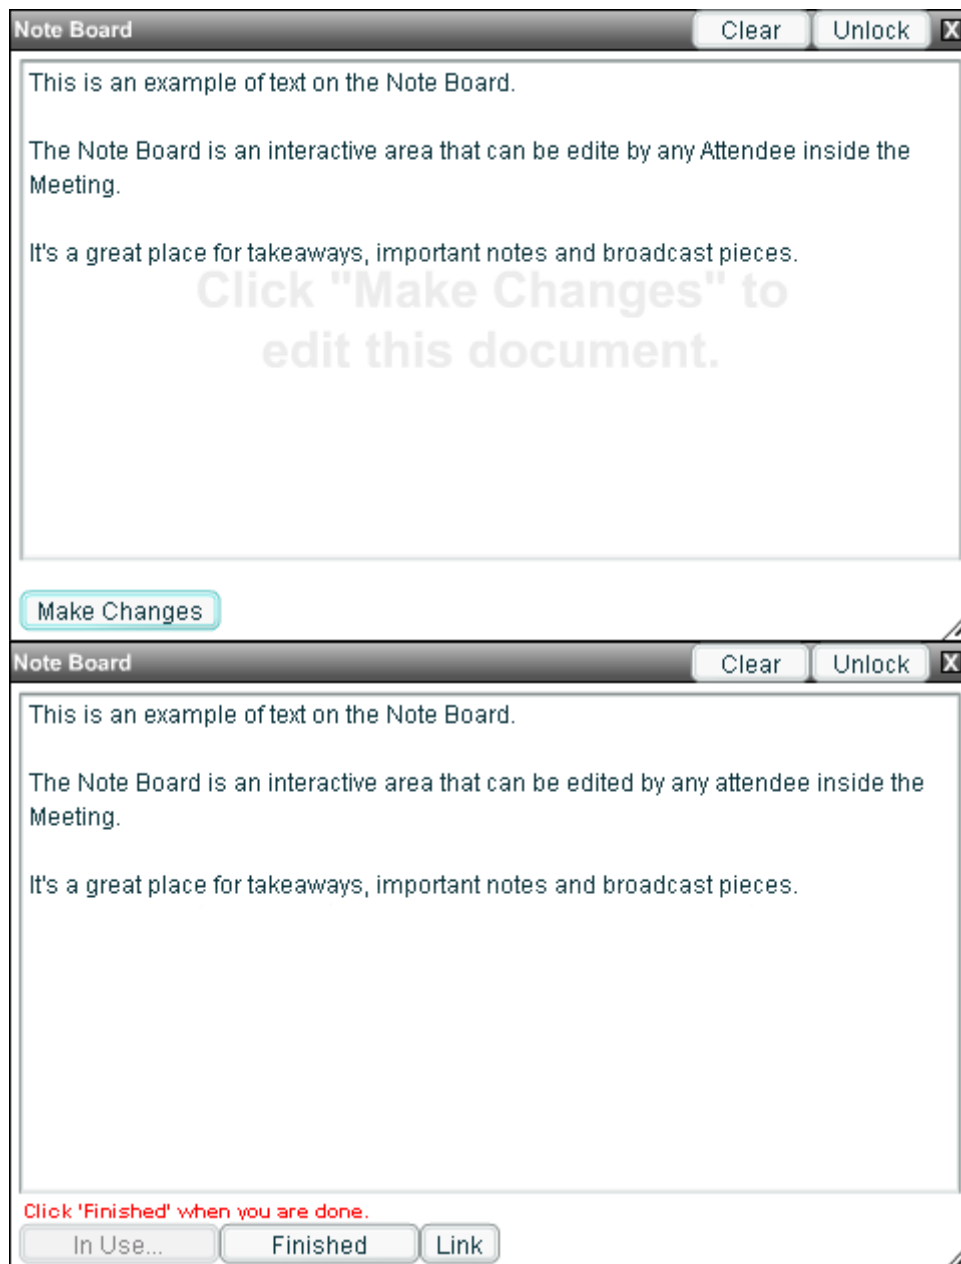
Note Board Clear Unlock X

This is an example of text on the Note Board.

The Note Board is an interactive area that can be edite by any Attendee inside the Meeting.

It's a great place for takeaways, important notes and broadcast pieces.

Click "Make Changes" to edit this document.

Make Changes

Note Board Clear Unlock X

This is an example of text on the Note Board.

The Note Board is an interactive area that can be edited by any attendee inside the Meeting.

It's a great place for takeaways, important notes and broadcast pieces.

Click 'Finished' when you are done.

In Use... Finished Link